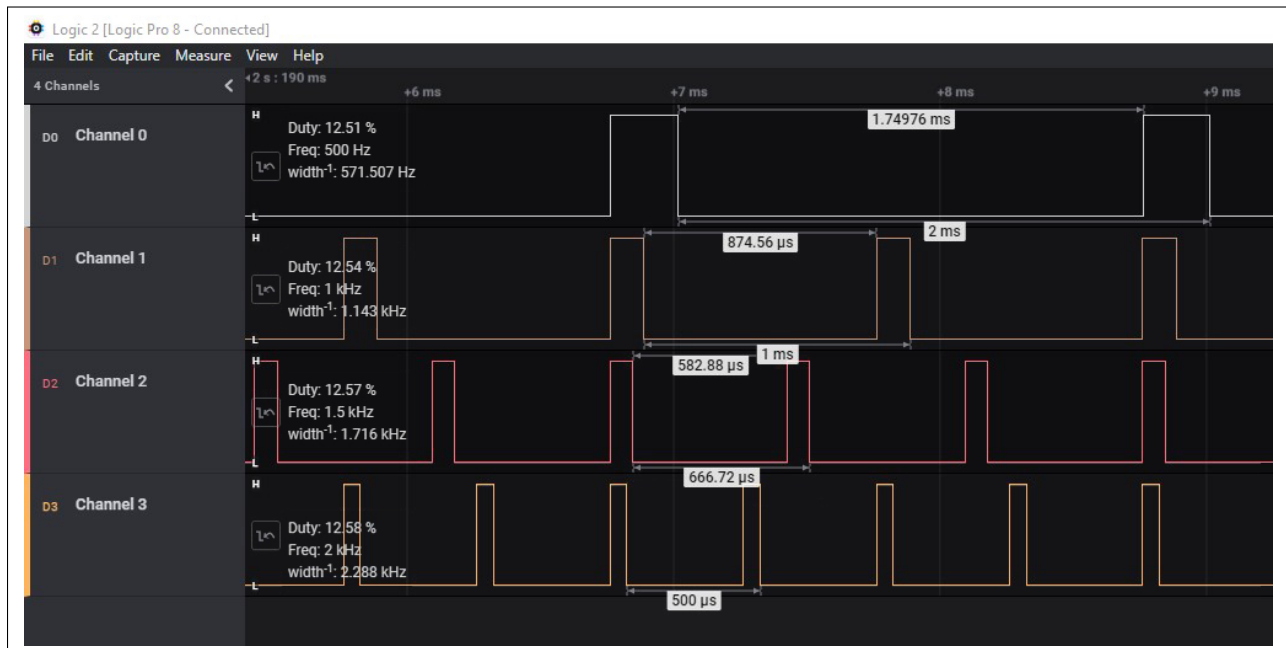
Logic 2 [Logic Pro 8 - Connected]

File Edit Capture Measure View Help

4 Channels

2 s : 190 ms
+6 ms
+7 ms
+8 ms
+9 ms

D0 Channel 0
H
Duty: 12.51 %
Freq: 500 Hz
width$^{-1}$: 571.507 Hz
L
1.74976 ms
2 ms

D1 Channel 1
H
Duty: 12.54 %
Freq: 1 kHz
width$^{-1}$: 1.143 kHz
L
874.56 µs
1 ms

D2 Channel 2
H
Duty: 12.57 %
Freq: 1.5 kHz
width$^{-1}$: 1.716 kHz
L
582.88 µs
666.72 µs

D3 Channel 3
H
Duty: 12.58 %
Freq: 2 kHz
width$^{-1}$: 2.288 kHz
L
500 µs